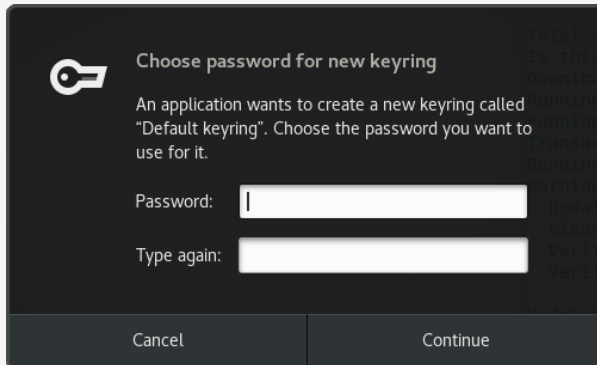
Choose password for new keyring

An application wants to create a new keyring called "Default keyring". Choose the password you want to use for it.

Password:

Type again:

Cancel

Continue

Total
Is th
Downlo
Runnin
Runnin
Transa
Runnin
Warnin
Upda
Clea
Veri
Veri